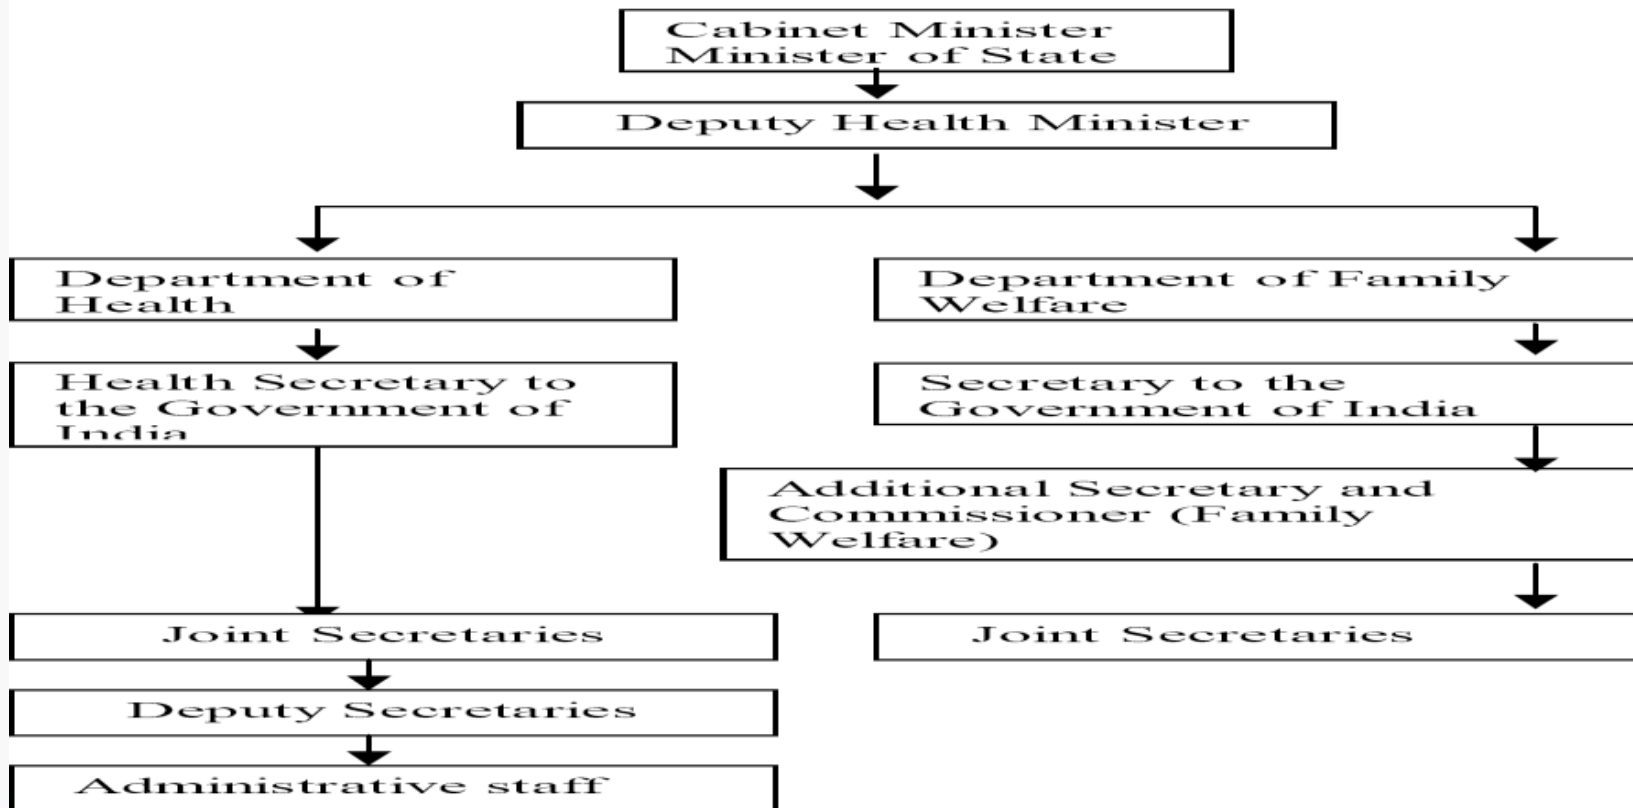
Cabinet Minister
Minister of State

Deputy Health Minister

Department of Health

Health Secretary to the Government of India

Joint Secretaries

Deputy Secretaries

Administrative staff

Department of Family Welfare

Secretary to the Government of India

Additional Secretary and Commissioner (Family Welfare)

Joint Secretaries